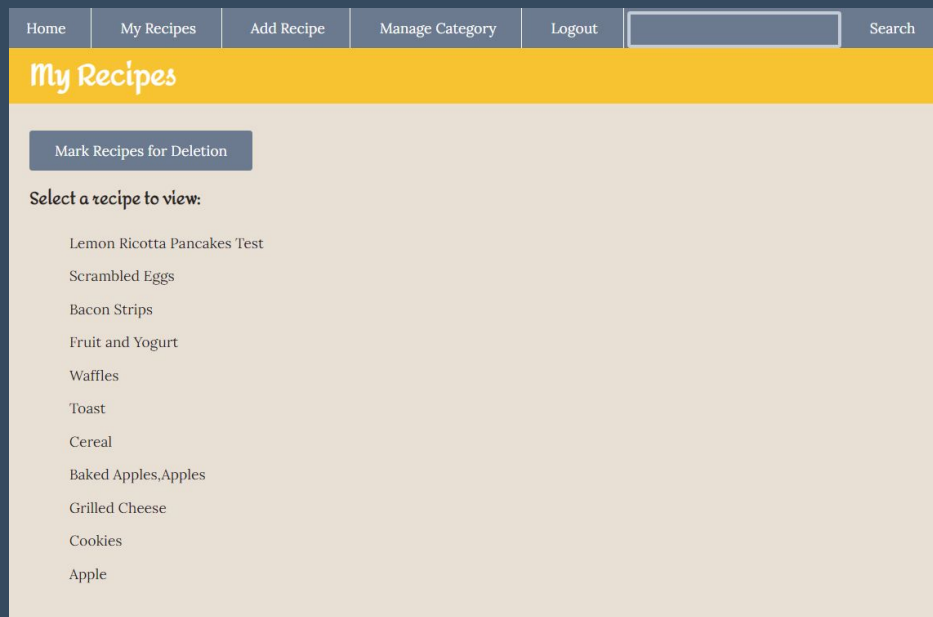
Home | My Recipes | Add Recipe | Manage Category | Logout | Search

My Recipes

Mark Recipes for Deletion

Select a recipe to view:

Lemon Ricotta Pancakes Test

Scrambled Eggs

Bacon Strips

Fruit and Yogurt

Waffles

Toast

Cereal

Baked Apples,Apples

Grilled Cheese

Cookies

Apple